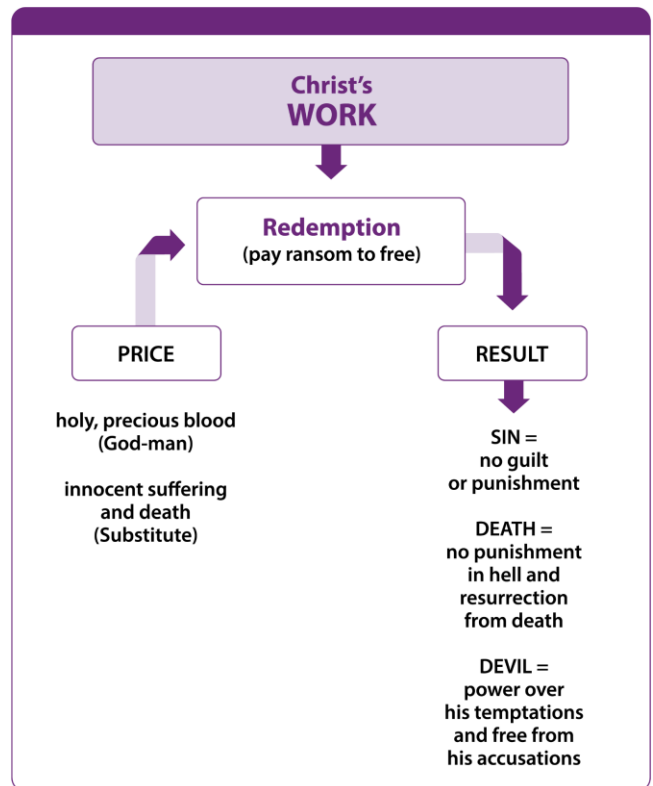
Christ's
WORK

Redemption
(pay ransom to free)

PRICE

holy, precious blood
(God-man)

innocent suffering and death
(Substitute)

RESULT

SIN =
no guilt
or punishment

DEATH =
no punishment
in hell and
resurrection
from death

DEVIL =
power over
his temptations
and free from
his accusations